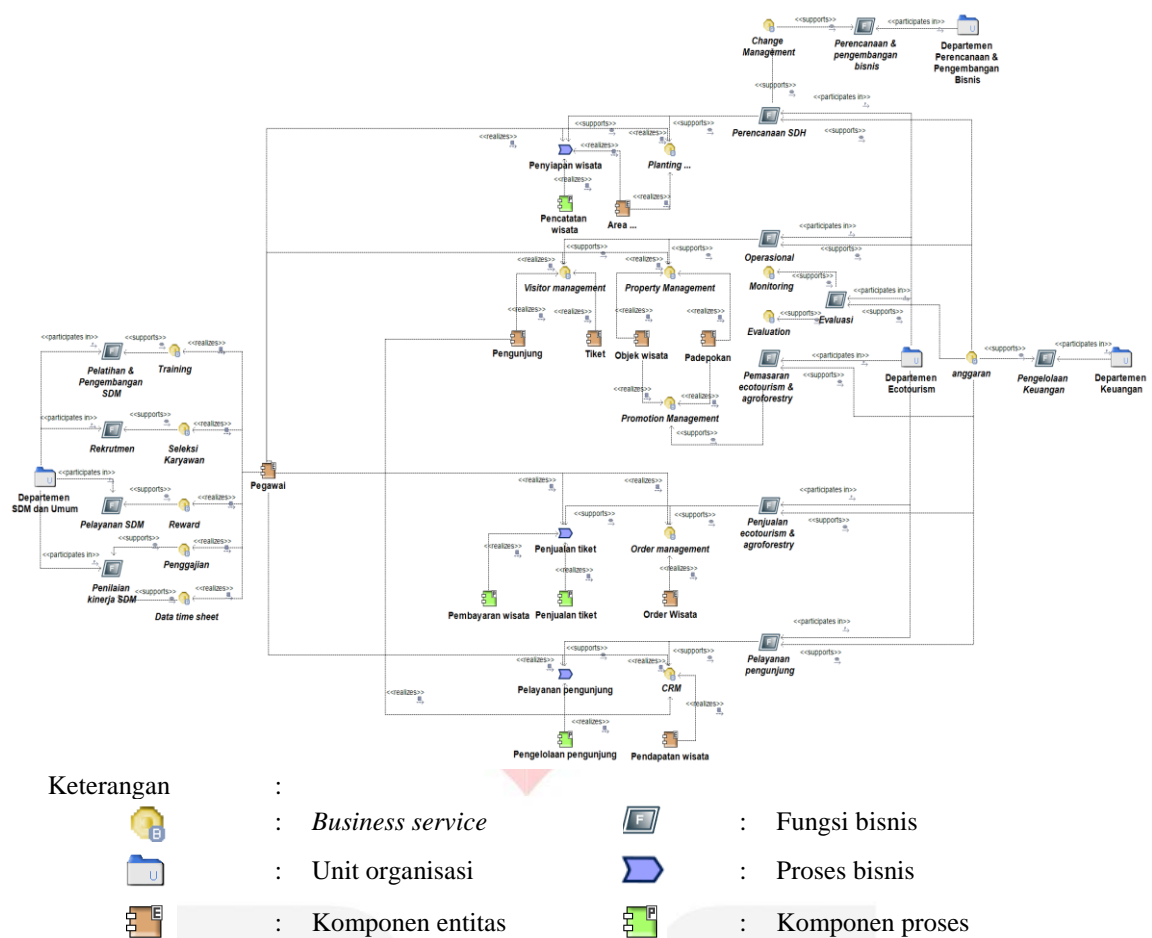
Change Management
<<supports>>
Perencanaan & pengembangan bisnis
<<participates in>>
Departemen Perencanaan & Pengembangan Bisnis
<<supports>>
<<participates in>>
Perencanaan SDH
<<realizes>>
<<supports>>
<<realizes>>
<<supports>>
Penyiapan wisata
<<realizes>>
Planting ...
<<realizes>>
<<realizes>>
Pencatatan wisata
Area ...
<<participates in>>
<<supports>>
<<supports>>
<<realizes>>
Operasional
<<supports>>
Visitor management
Property Management
Monitoring
<<participates in>>
<<realizes>>
<<realizes>>
<<realizes>>
<<supports>>
Evaluasi
<<supports>>
Evaluation
Pengunjung
Tiket
Objek wisata
Padepokan
<<participates in>>
Departemen Ecotourism
anggaran
<<supports>>
<<participates in>>
Pemasaran ecotourism & agroforestry
<<supports>>
Pengelolaan Keuangan
Departemen Keuangan
<<realizes>>
<<realizes>>
Promotion Management
<<supports>>
<<participates in>>
<<supports>>
<<realizes>>
Pelatihan & Pengembangan SDM
Training
<<participates in>>
<<supports>>
<<realizes>>
Rekrutmen
Seleksi Karyawan
<<participates in>>
Departemen SDM dan Umum
Pegawai
<<supports>>
<<realizes>>
Pelayanan SDM
Reward
<<supports>>
<<realizes>>
<<participates in>>
Penggajian
Penilaian kinerja SDM
<<supports>>
Data time sheet
<<realizes>>
<<realizes>>
<<participates in>>
<<supports>>
Penjualan ecotourism & agroforestry
<<supports>>
<<realizes>>
Penjualan tiket
Order management
<<realizes>>
<<realizes>>
Pembayaran wisata
Penjualan tiket
Order Wisata
<<participates in>>
<<supports>>
Pelayanan pengunjung
<<supports>>
<<realizes>>
<<realizes>>
Pelayanan pengunjung
CRM
<<realizes>>
<<realizes>>
<<realizes>>
Pengelolaan pengunjung
Pendapatan wisata

Keterangan :
: Business service
: Fungsi bisnis
: Unit organisasi
: Proses bisnis
: Komponen entitas
: Komponen proses